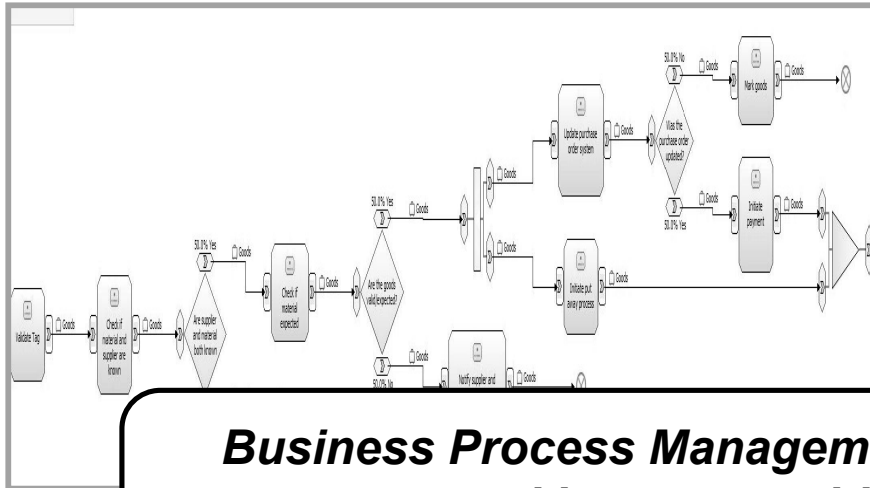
Validate Tag
Goods
Check if material and supplier are known
Goods
50.0% Yes
Goods
Are supplier and material both known
Check if material expected
Goods
50.0% Yes
Goods
Are the goods valid/expected?
50.0% No
Goods
Notify supplier and
Goods
Goods
Goods
Update purchase order system
Goods
Was the purchase order updated?
50.0% No
Goods
Mark goods
Goods
Goods
50.0% Yes
Initiate payment
Goods
Initiate put away process
Goods
Business Process Managem